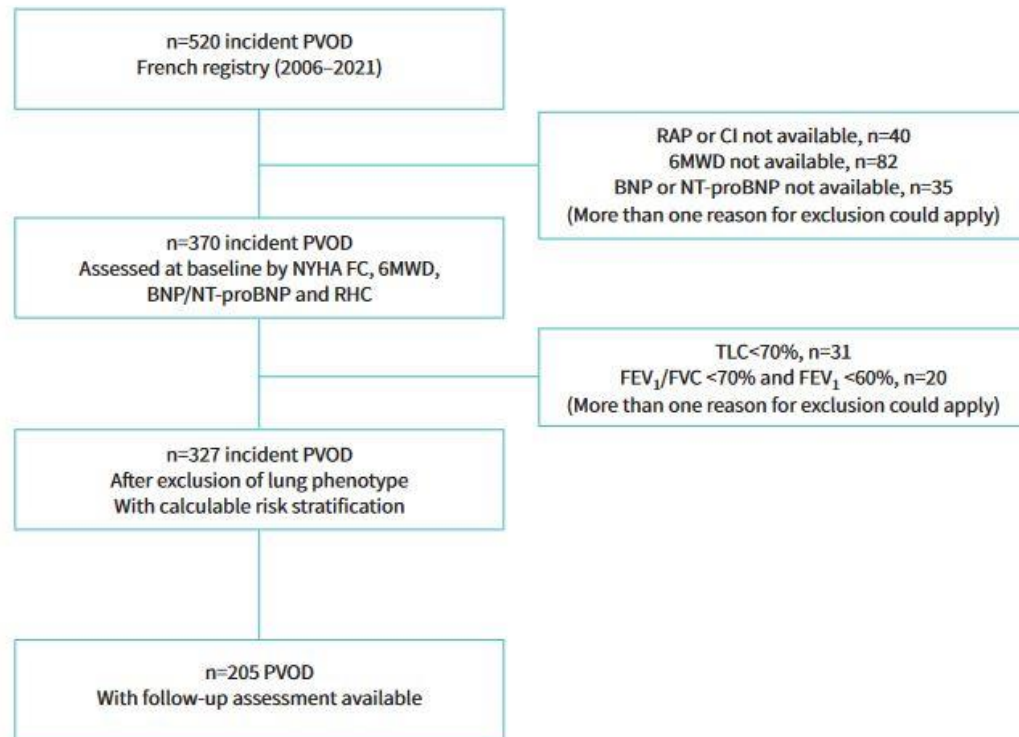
n=520 incident PVOD
French registry (2006–2021)

RAP or CI not available, n=40
6MWD not available, n=82
BNP or NT-proBNP not available, n=35
(More than one reason for exclusion could apply)

n=370 incident PVOD
Assessed at baseline by NYHA FC, 6MWD, BNP/NT-proBNP and RHC

TLC<70%, n=31
$FEV_1$/FVC <70% and $FEV_1$ <60%, n=20
(More than one reason for exclusion could apply)

n=327 incident PVOD
After exclusion of lung phenotype
With calculable risk stratification

n=205 PVOD
With follow-up assessment available